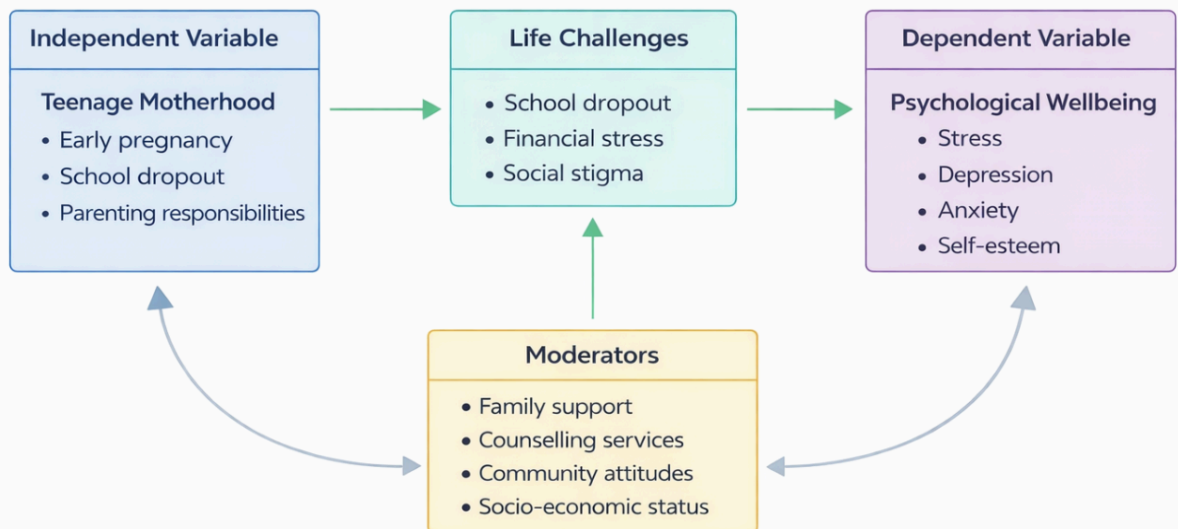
Independent Variable

Teenage Motherhood
• Early pregnancy
• School dropout
• Parenting responsibilities

Life Challenges

• School dropout
• Financial stress
• Social stigma

Dependent Variable

Psychological Wellbeing
• Stress
• Depression
• Anxiety
• Self-esteem

Moderators

• Family support
• Counselling services
• Community attitudes
• Socio-economic status